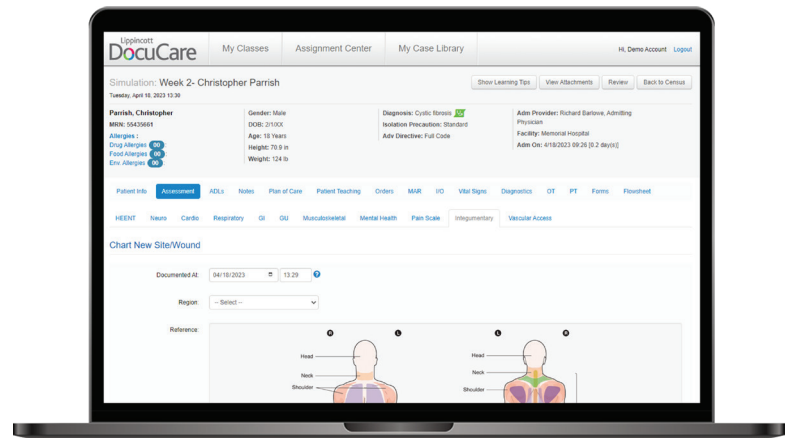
Lippincott DocuCare

My Classes | Assignment Center | My Case Library

Hi, Demo Account Logout

Simulation: Week 2- Christopher Parrish
Tuesday, April 18, 2023 13:30

Show Learning Tips | View Attachments | Review | Back to Census

Parrish, Christopher
MRN: 55435661
Allergies :
Drug Allergies 00
Food Allergies 00
Env. Allergies 00

Gender: Male
DOB: 2/1/XX
Age: 18 Years
Height: 70.9 in
Weight: 124 lb

Diagnosis: Cystic fibrosis
Isolation Precaution: Standard
Adv Directive: Full Code

Adm Provider: Richard Barlowe, Admitting Physician
Facility: Memorial Hospital
Adm On: 4/18/2023 09:26 [0.2 day(s)]

Patient Info | Assessment | ADLs | Notes | Plan of Care | Patient Teaching | Orders | MAR | I/O | Vital Signs | Diagnostics | OT | PT | Forms | Flowsheet

HEENT | Neuro | Cardio | Respiratory | GI | GU | Musculoskeletal | Mental Health | Pain Scale | Integumentary | Vascular Access

Chart New Site/Wound

Documented At: 04/18/2023 | 13:29

Region: -- Select --

Reference:

R L L R

Head
Neck
Shoulder

Head
Neck
Shoulder